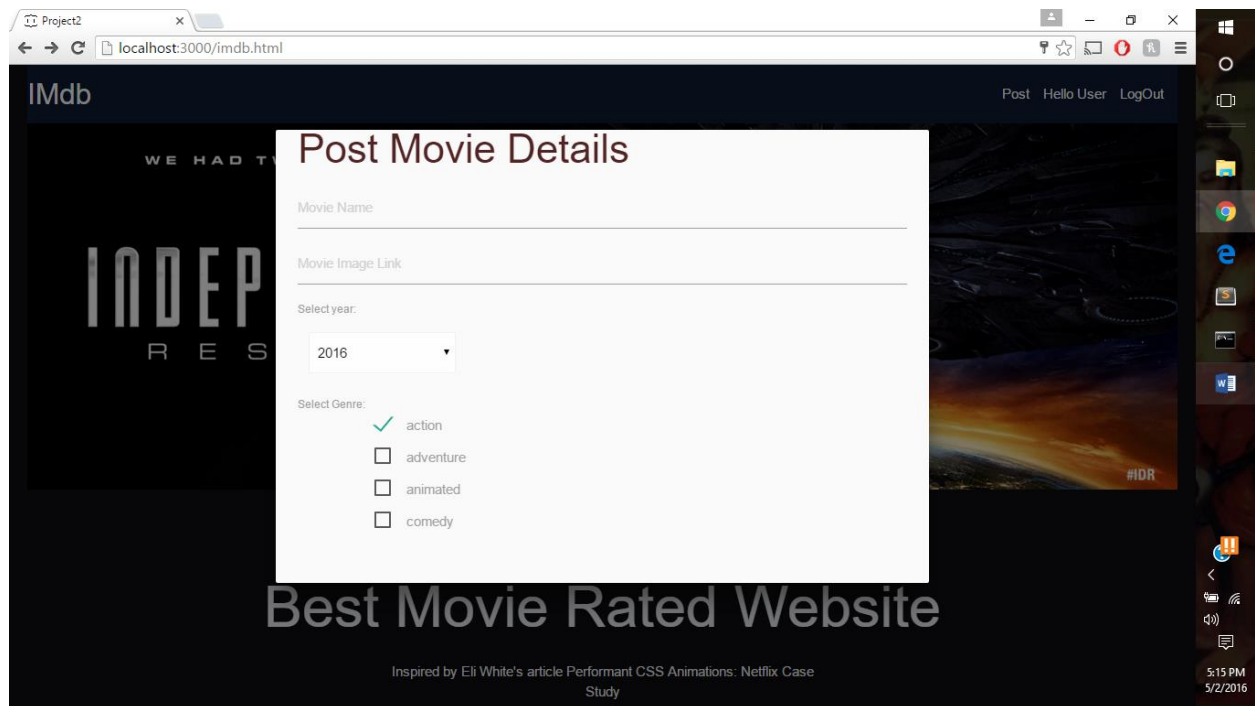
Project2

localhost:3000/imdb.html

IMdb

Post Hello User LogOut

WE HAD T

INDEP

R E S

#IDR

Post Movie Details

Movie Name

Movie Image Link

Select year:

2016

Select Genre:

action

adventure

animated

comedy

Best Movie Rated Website

Inspired by Eli White's article Performant CSS Animations: Netflix Case Study

5:15 PM
5/2/2016